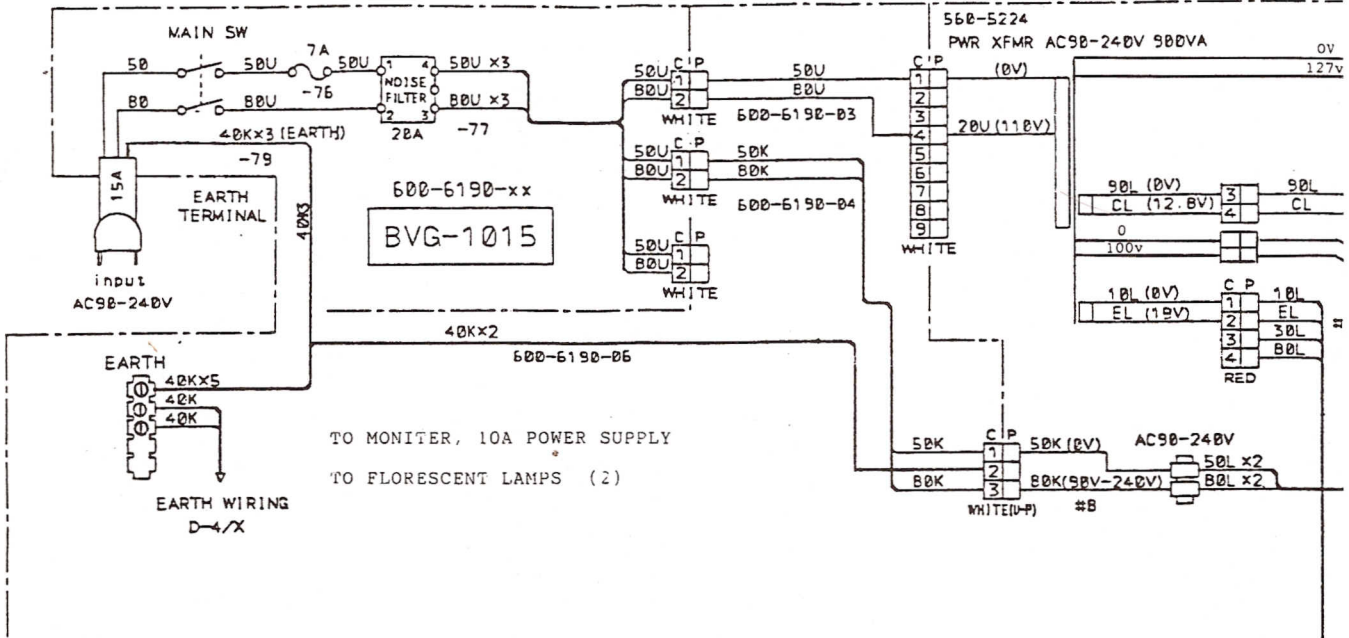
MAIN SW

50
50U
7A
50U
1
4
50U ×3
80
80U
-76
NOISE FILTER
80U ×3
2
3
20A
-77
40K×3 (EARTH)
-79
15A
EARTH TERMINAL
40K3
input
AC90-240V

600-6190-xx
BVG-1015

50U
80U
C P
1
2
WHITE
50U
80U
600-6190-03
50U
80U
C P
1
2
50K
80K
WHITE
600-6190-04
50U
80U
C P
1
2
WHITE

560-5224
PWR XFMR AC90-240V 900VA
C P
1
2
3
4
5
6
7
8
9
WHITE
(0V)
20U (110V)
0V
127v

90L (0V)
CL (12.8V)
3
4
90L
CL
0
100v
10L (0V)
EL (10V)
C P
1
2
3
4
RED
10L
EL
30L
80L

40K×2
600-6190-06
EARTH
40K×5
40K
40K
EARTH WIRING
D-4/X

TO MONITER, 10A POWER SUPPLY
TO FLORESCENT LAMPS (2)

50K
80K
C P
1
2
3
WHITE(U-P)
50K (0V)
80K(90V-240V)
#8
AC90-240V
50L ×2
80L ×2